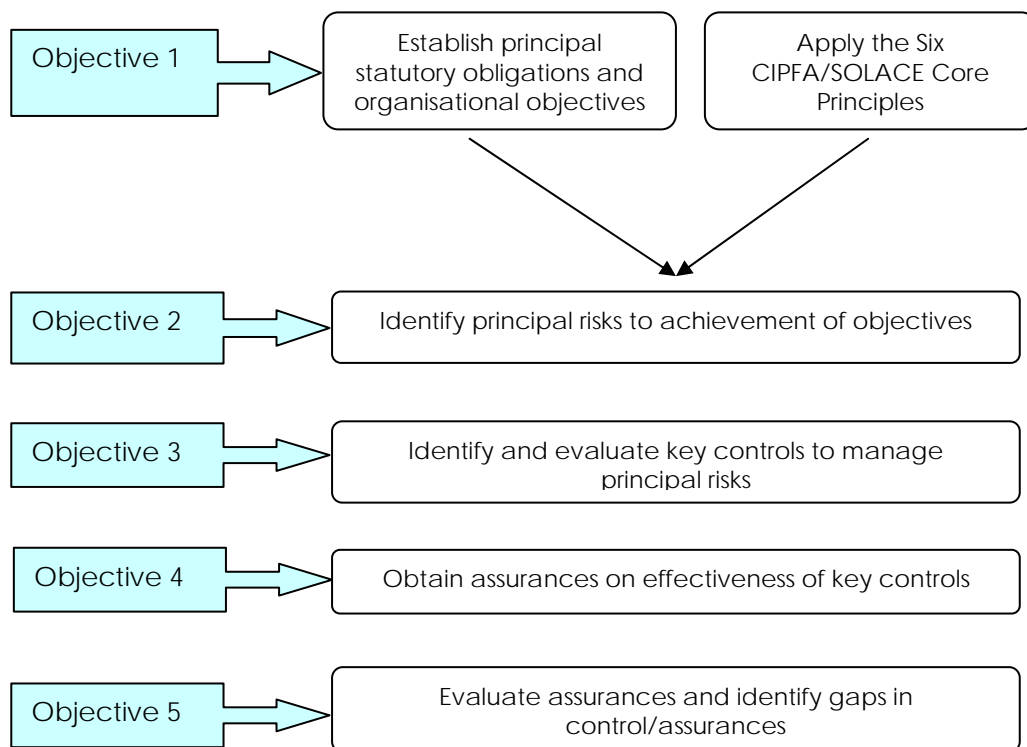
Objective 1

Establish principal statutory obligations and organisational objectives

Apply the Six CIPFA/SOLACE Core Principles

Objective 2

Identify principal risks to achievement of objectives

Objective 3

Identify and evaluate key controls to manage principal risks

Objective 4

Obtain assurances on effectiveness of key controls

Objective 5

Evaluate assurances and identify gaps in control/assurances